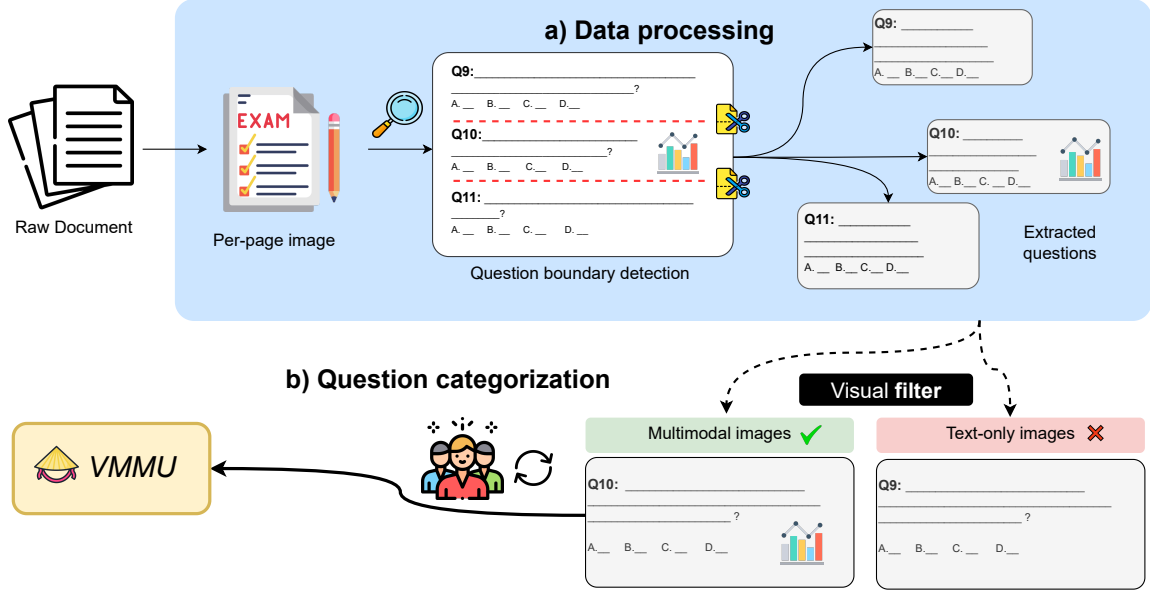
a) Data processing

Raw Document

EXAM

Per-page image

Q9: ____________________________
____________________________?
A. __ B. __ C. __ D. __

Q10: ____________________
____________________?
A. __ B. __ C. __ D. __

Q11: ____________________________
________?
A. __ B. __ C. __ D. __

Question boundary detection

Q9: ________
____________
____________
A. __ B._ C._ D._

Q10: ________
____________
____________
A._ B._ C. _ D._

Q11: ________
____________
____________
A. __ B._ C._ D._

Extracted questions

b) Question categorization

Visual filter

Multimodal images

Text-only images

VMMU

Q10: ____________________
____________________________
____________________?
A.__ B.__ C. __ D.__

Q9: ____________________
____________________________
____________________?
A.__ B.__ C. __ D.__